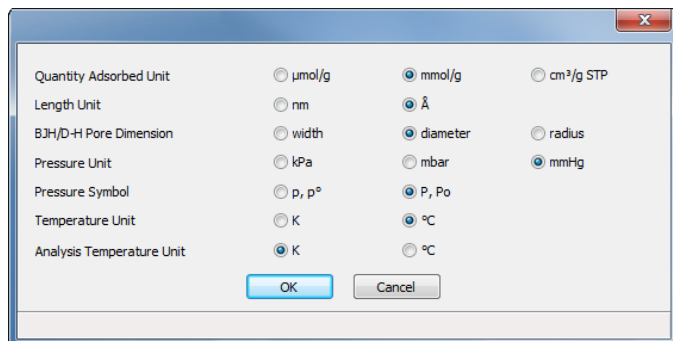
x

| | | | |
|---|---|---|---|
| Quantity Adsorbed Unit | µmol/g | mmol/g | cm³/g STP |
| Length Unit | nm | Å | |
| BJH/D-H Pore Dimension | width | diameter | radius |
| Pressure Unit | kPa | mbar | mmHg |
| Pressure Symbol | p, p° | P, Po | |
| Temperature Unit | K | ºC | |
| Analysis Temperature Unit | K | ºC | |

OK Cancel